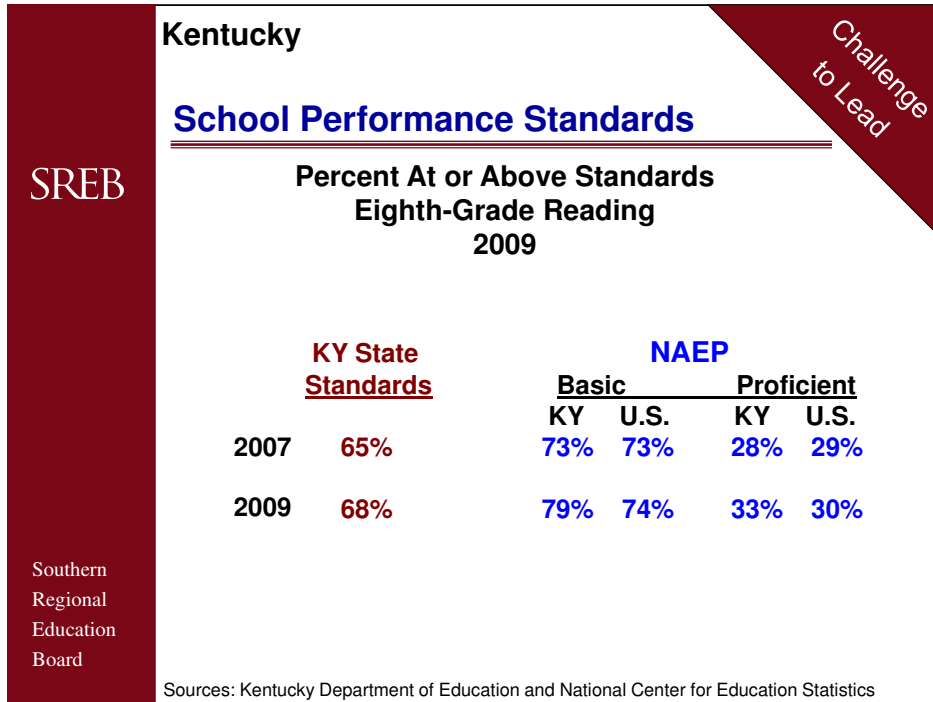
Kentucky

Challenge to Lead

School Performance Standards

SREB

Percent At or Above Standards
Eighth-Grade Reading
2009

| | KY State Standards | NAEP Basic KY | NAEP Basic U.S. | NAEP Proficient KY | NAEP Proficient U.S. |
|---|---|---|---|---|---|
| 2007 | 65% | 73% | 73% | 28% | 29% |
| 2009 | 68% | 79% | 74% | 33% | 30% |

Southern Regional Education Board

Sources: Kentucky Department of Education and National Center for Education Statistics